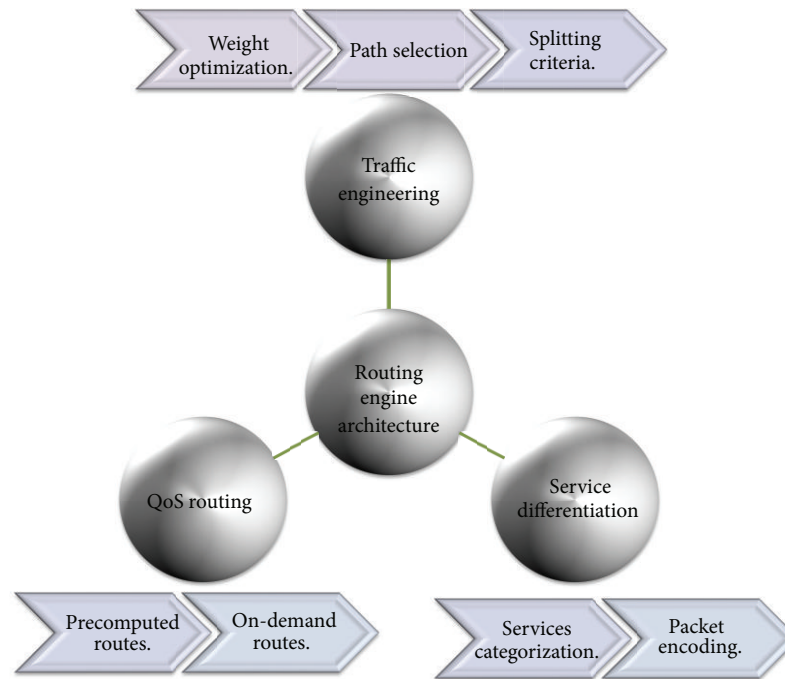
Weight optimization.

Path selection

Splitting criteria.

Traffic engineering

Routing engine architecture

QoS routing

Service differentiation

Precomputed routes.

On-demand routes.

Services categorization.

Packet encoding.